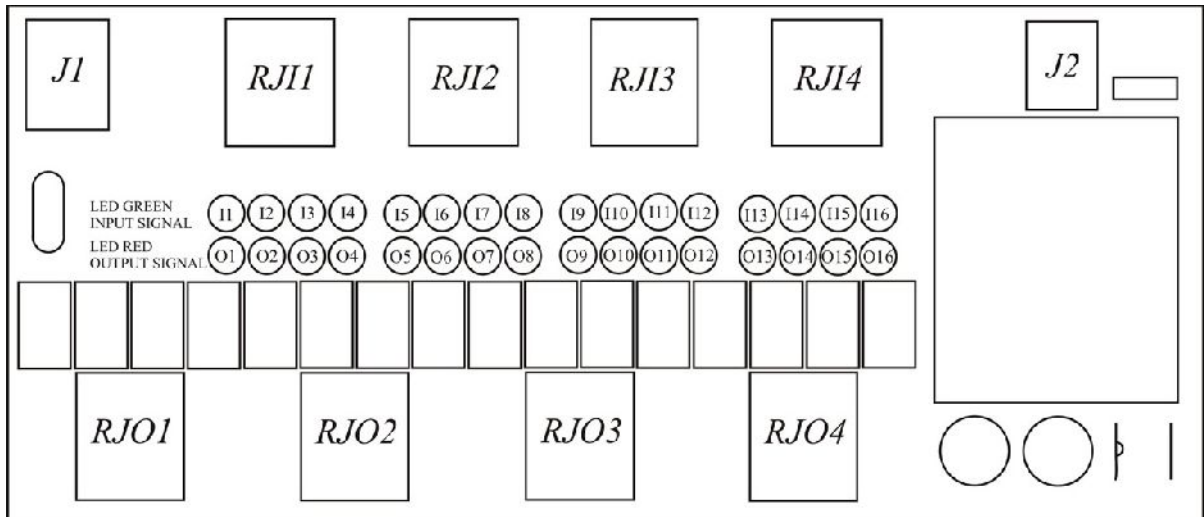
J1

RJI1

RJI2

RJI3

RJI4

J2

LED GREEN
INPUT SIGNAL

I1 I2 I3 I4 I5 I6 I7 I8 I9 I10 I11 I12 I13 I14 I15 I16

LED RED
OUTPUT SIGNAL

O1 O2 O3 O4 O5 O6 O7 O8 O9 O10 O11 O12 O13 O14 O15 O16

RJO1

RJO2

RJO3

RJO4